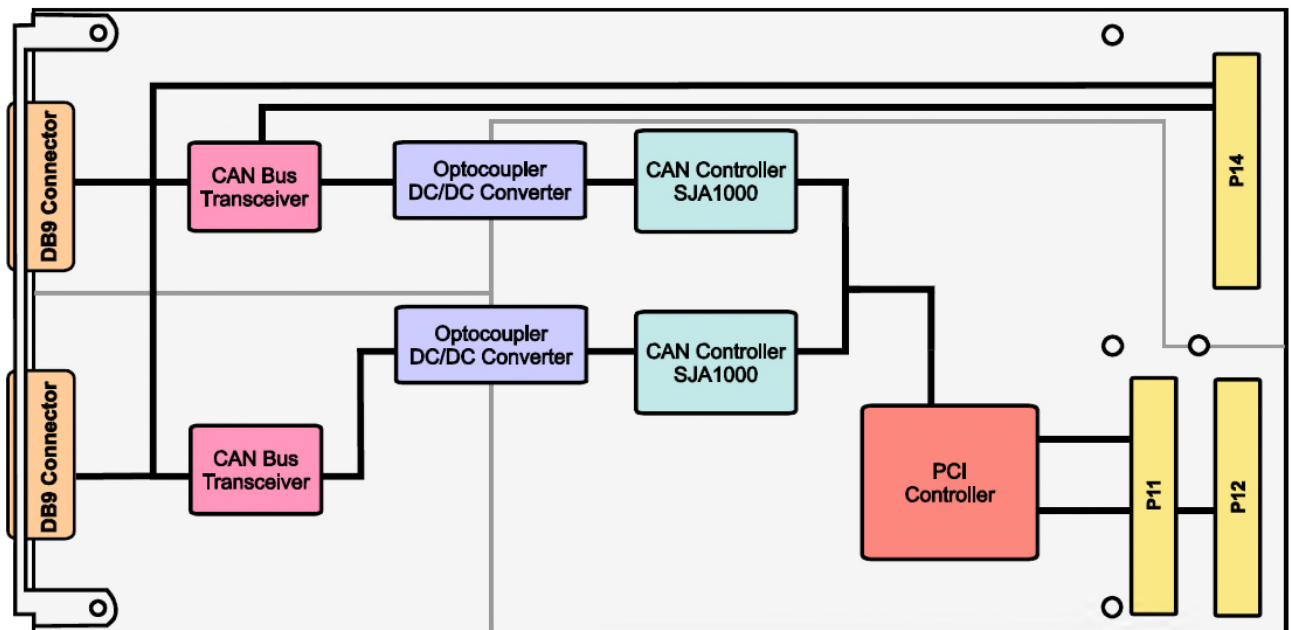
DB9 Connector

CAN Bus Transceiver

Optocoupler DC/DC Converter

CAN Controller SJA1000

P14

DB9 Connector

Optocoupler DC/DC Converter

CAN Controller SJA1000

CAN Bus Transceiver

PCI Controller

P11

P12